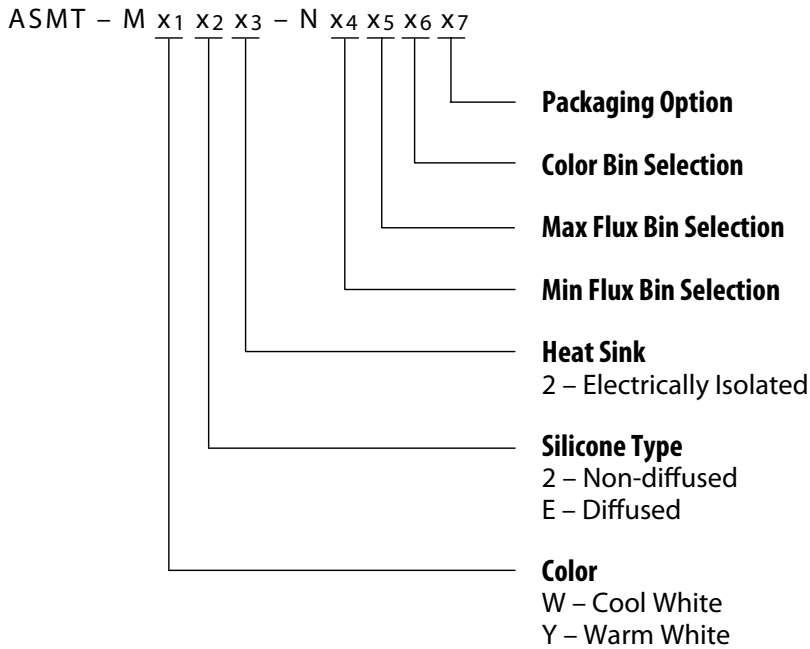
ASMT – M $x_1$ $x_2$ $x_3$ – N $x_4$ $x_5$ $x_6$ $x_7$

Packaging Option

Color Bin Selection

Max Flux Bin Selection

Min Flux Bin Selection

Heat Sink
2 – Electrically Isolated

Silicone Type
2 – Non-diffused
E – Diffused

Color
W – Cool White
Y – Warm White